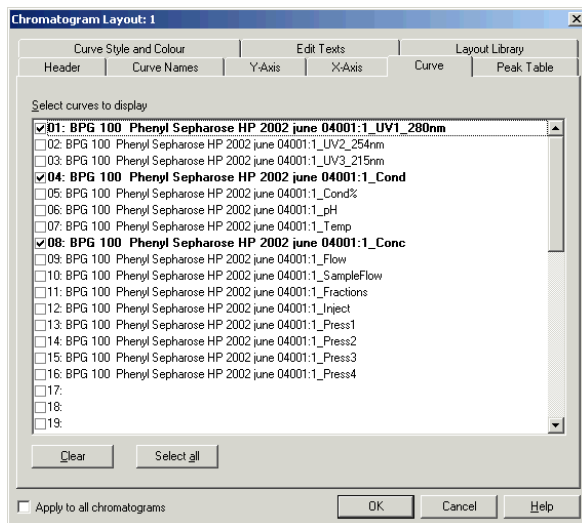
Chromatogram Layout: 1

Curve Style and Colour | Edit Texts | Layout Library
Header | Curve Names | Y-Axis | X-Axis | Curve | Peak Table

Select curves to display

☑ 01: BPG 100 Phenyl Sepharose HP 2002 june 04001:1_UV1_280nm
☐ 02: BPG 100 Phenyl Sepharose HP 2002 june 04001:1_UV2_254nm
☐ 03: BPG 100 Phenyl Sepharose HP 2002 june 04001:1_UV3_215nm
☑ 04: BPG 100 Phenyl Sepharose HP 2002 june 04001:1_Cond
☐ 05: BPG 100 Phenyl Sepharose HP 2002 june 04001:1_Cond%
☐ 06: BPG 100 Phenyl Sepharose HP 2002 june 04001:1_pH
☐ 07: BPG 100 Phenyl Sepharose HP 2002 june 04001:1_Temp
☑ 08: BPG 100 Phenyl Sepharose HP 2002 june 04001:1_Conc
☐ 09: BPG 100 Phenyl Sepharose HP 2002 june 04001:1_Flow
☐ 10: BPG 100 Phenyl Sepharose HP 2002 june 04001:1_SampleFlow
☐ 11: BPG 100 Phenyl Sepharose HP 2002 june 04001:1_Fractions
☐ 12: BPG 100 Phenyl Sepharose HP 2002 june 04001:1_Inject
☐ 13: BPG 100 Phenyl Sepharose HP 2002 june 04001:1_Press1
☐ 14: BPG 100 Phenyl Sepharose HP 2002 june 04001:1_Press2
☐ 15: BPG 100 Phenyl Sepharose HP 2002 june 04001:1_Press3
☐ 16: BPG 100 Phenyl Sepharose HP 2002 june 04001:1_Press4
☐ 17:
☐ 18:
☐ 19:

Clear | Select all

☐ Apply to all chromatograms

OK | Cancel | Help